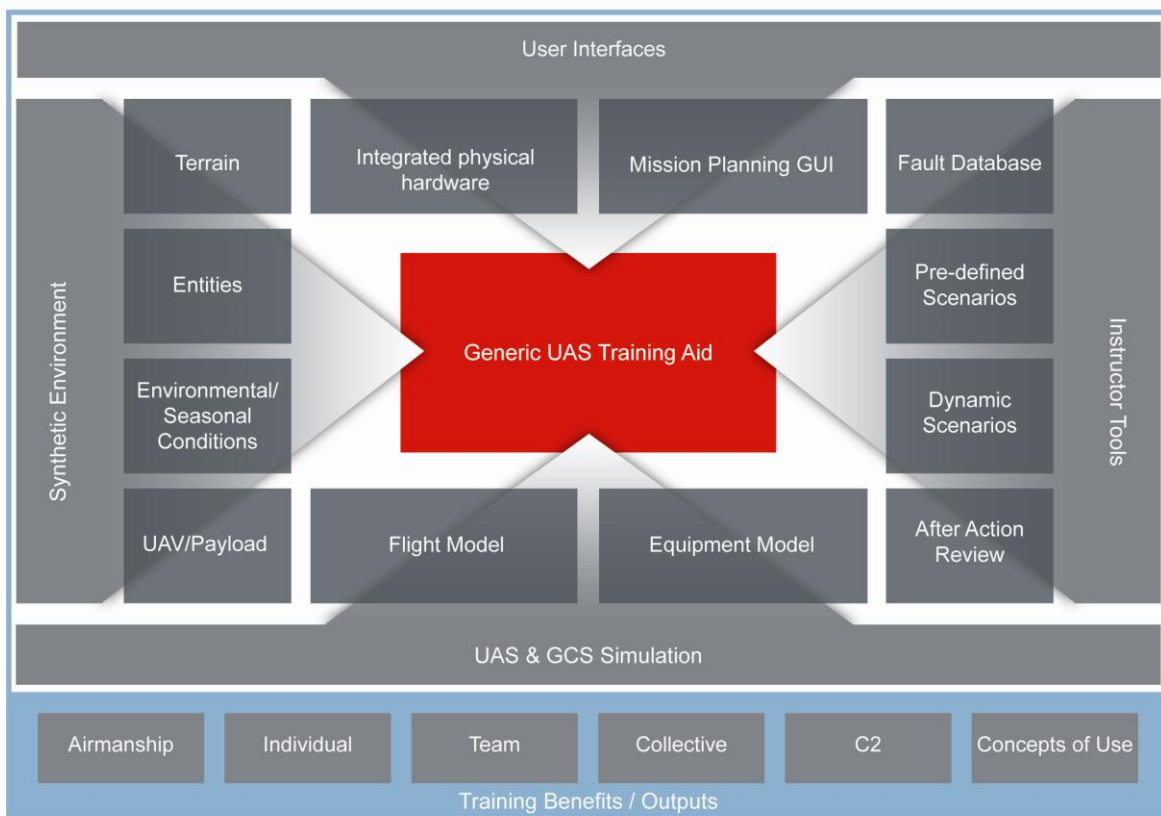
User Interfaces

Synthetic Environment

Terrain

Integrated physical hardware

Mission Planning GUI

Fault Database

Entities

Generic UAS Training Aid

Pre-defined Scenarios

Environmental/ Seasonal Conditions

Dynamic Scenarios

Instructor Tools

UAV/Payload

Flight Model

Equipment Model

After Action Review

UAS & GCS Simulation

Airmanship

Individual

Team

Collective

C2

Concepts of Use

Training Benefits / Outputs